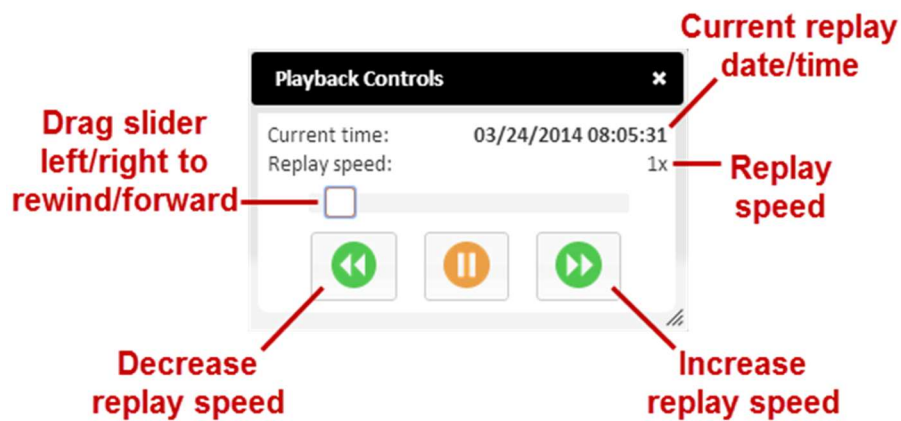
Current replay date/time

Playback Controls ×

Drag slider left/right to rewind/forward

Current time: 03/24/2014 08:05:31

Replay speed: 1x

Replay speed

Decrease replay speed

Increase replay speed